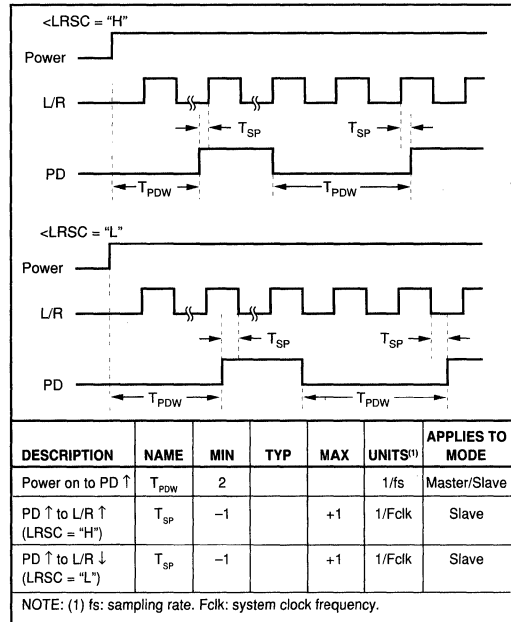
<LRSC = "H"

Power

L/R

$T_{SP}$

$T_{SP}$

PD

$T_{PDW}$

$T_{PDW}$

<LRSC = "L"

Power

L/R

$T_{SP}$

$T_{SP}$

PD

$T_{PDW}$

$T_{PDW}$

| DESCRIPTION | NAME | MIN | TYP | MAX | UNITS$^{(1)}$ | APPLIES TO MODE |
|---|---|---|---|---|---|---|
| Power on to PD ↑ | $T_{PDW}$ | 2 | | | 1/fs | Master/Slave |
| PD ↑ to L/R ↑ (LRSC = "H") | $T_{SP}$ | –1 | | +1 | 1/Fclk | Slave |
| PD ↑ to L/R ↓ (LRSC = "L") | $T_{SP}$ | –1 | | +1 | 1/Fclk | Slave |

NOTE: (1) fs: sampling rate. Fclk: system clock frequency.